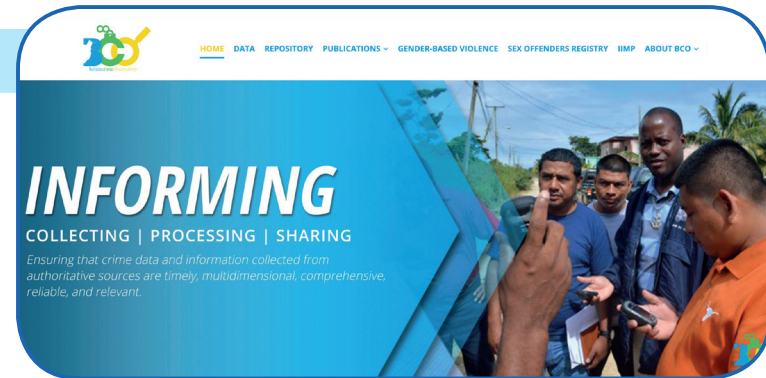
BCO

HOME DATA REPOSITORY PUBLICATIONS ⌄ GENDER-BASED VIOLENCE SEX OFFENDERS REGISTRY IIMP ABOUT BCO ⌄

INFORMING

COLLECTING | PROCESSING | SHARING

Ensuring that crime data and information collected from authoritative sources are timely, multidimensional, comprehensive, reliable, and relevant.